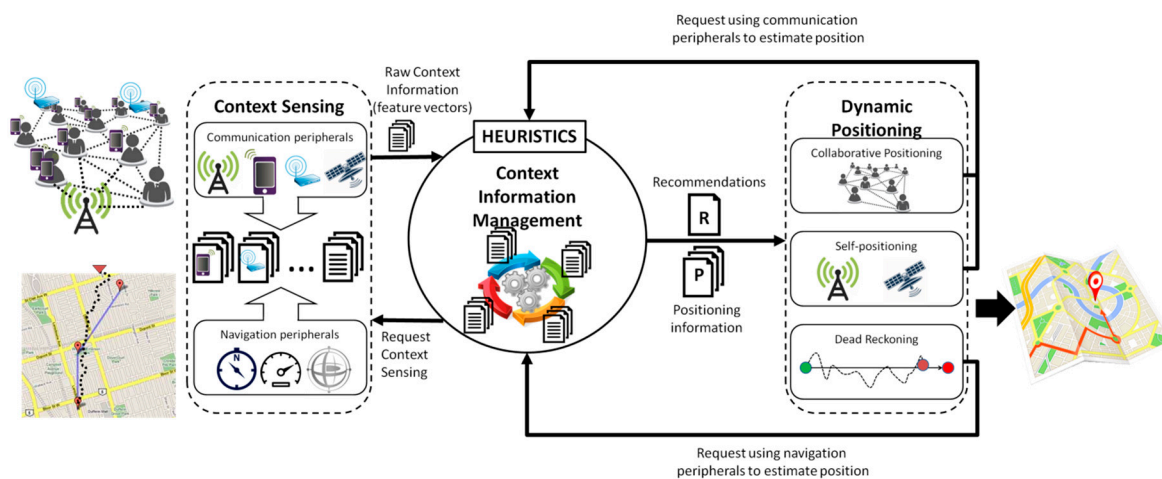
Request using communication peripherals to estimate position

Context Sensing

Communication peripherals

...

Navigation peripherals

Raw Context Information (feature vectors)

HEURISTICS

Context Information Management

Request Context Sensing

Recommendations

R

P

Positioning information

Dynamic Positioning

Collaborative Positioning

Self-positioning

Dead Reckoning

Request using navigation peripherals to estimate position